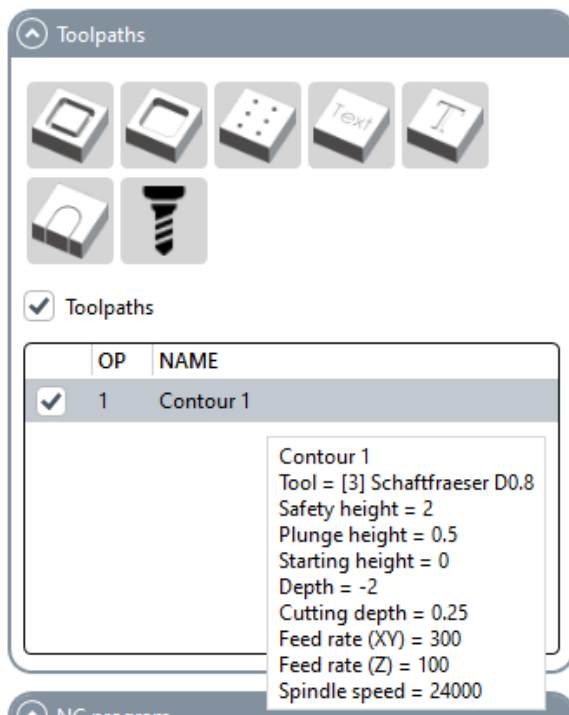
Toolpaths

Text

T

Toolpaths

| | OP | NAME |
|---|---|---|
| ✓ | 1 | Contour 1 |

Contour 1
Tool = [3] Schaftfraeser D0.8
Safety height = 2
Plunge height = 0.5
Starting height = 0
Depth = -2
Cutting depth = 0.25
Feed rate (XY) = 300
Feed rate (Z) = 100
Spindle speed = 24000

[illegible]